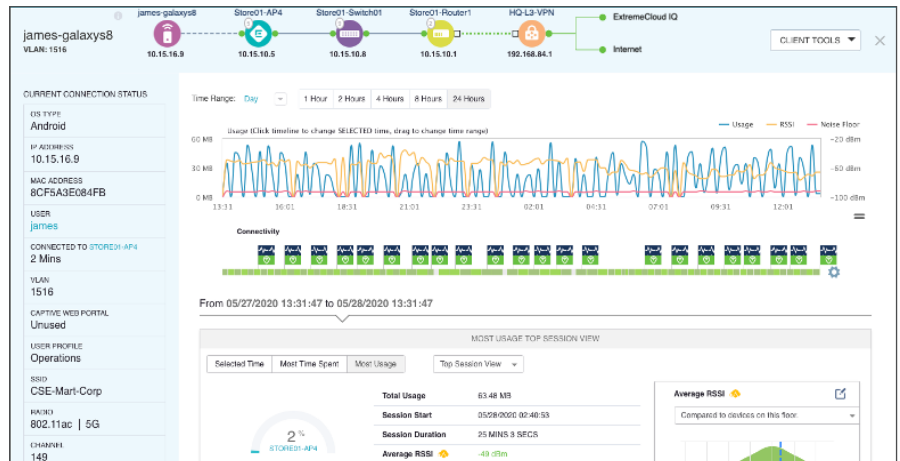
james-galaxys8
VLAN: 1516

james-galaxys8
10.15.16.9
Store01-AP4
10.15.10.5
Store01-Switch01
10.15.10.8
Store01-Router1
10.15.10.1
HQ-L3-VPN
192.168.84.1
ExtremeCloud IQ
Internet

CLIENT TOOLS

CURRENT CONNECTION STATUS

OS TYPE
Android

IP ADDRESS
10.15.16.9

MAC ADDRESS
8CF5A3E084FB

USER
james

CONNECTED TO STORE01-AP4
2 Mins

VLAN
1516

CAPTIVE WEB PORTAL
Unused

USER PROFILE
Operations

SSID
CSE-Mart-Corp

RADIO
802.11ac | 5G

CHANNEL
149

Time Range: Day
1 Hour 2 Hours 4 Hours 8 Hours 24 Hours

Usage (Click timeline to change SELECTED time, drag to change time range)
Usage RSSI Noise Floor
60 MB
30 MB
0 MB
−20 dBm
−60 dBm
−100 dBm
13:31 16:01 18:31 21:01 23:31 02:01 04:31 07:01 09:31 12:01

Connectivity

From 05/27/2020 13:31:47 to 05/28/2020 13:31:47

MOST USAGE TOP SESSION VIEW

Selected Time Most Time Spent Most Usage
Top Session View

2 %
STORE01-AP4

| | |
|---|---|
| Total Usage | 63.48 MB |
| Session Start | 05/28/2020 02:40:53 |
| Session Duration | 25 MINS 3 SECS |
| Average RSSI | -49 dBm |

Average RSSI
Compared to devices on this floor